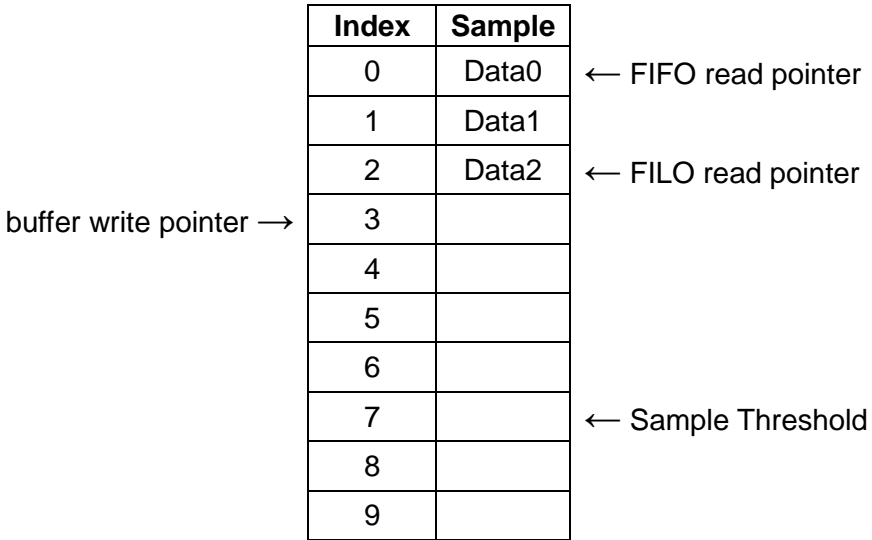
| Index | Sample |
|---|---|
| 0 | Data0 |
| 1 | Data1 |
| 2 | Data2 |
| 3 | |
| 4 | |
| 5 | |
| 6 | |
| 7 | |
| 8 | |
| 9 | |

← FIFO read pointer

← FILO read pointer

buffer write pointer →

← Sample Threshold